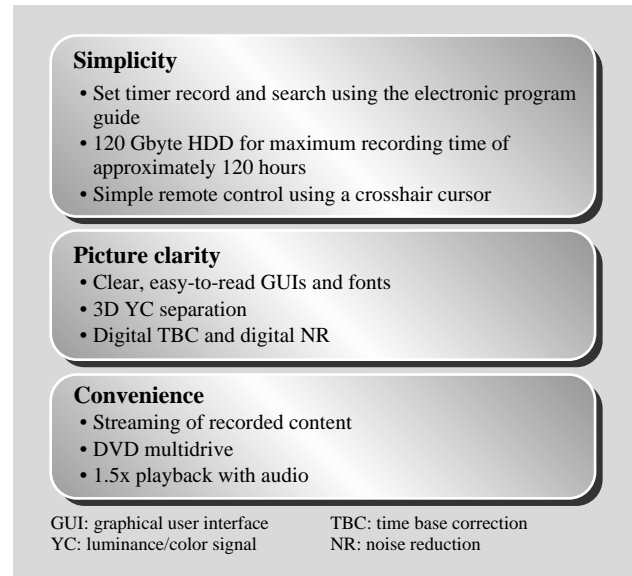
**Simplicity**

• Set timer record and search using the electronic program guide
• 120 Gbyte HDD for maximum recording time of approximately 120 hours
• Simple remote control using a crosshair cursor

**Picture clarity**

• Clear, easy-to-read GUIs and fonts
• 3D YC separation
• Digital TBC and digital NR

**Convenience**

• Streaming of recorded content
• DVD multidrive
• 1.5x playback with audio

GUI: graphical user interface
YC: luminance/color signal

TBC: time base correction
NR: noise reduction